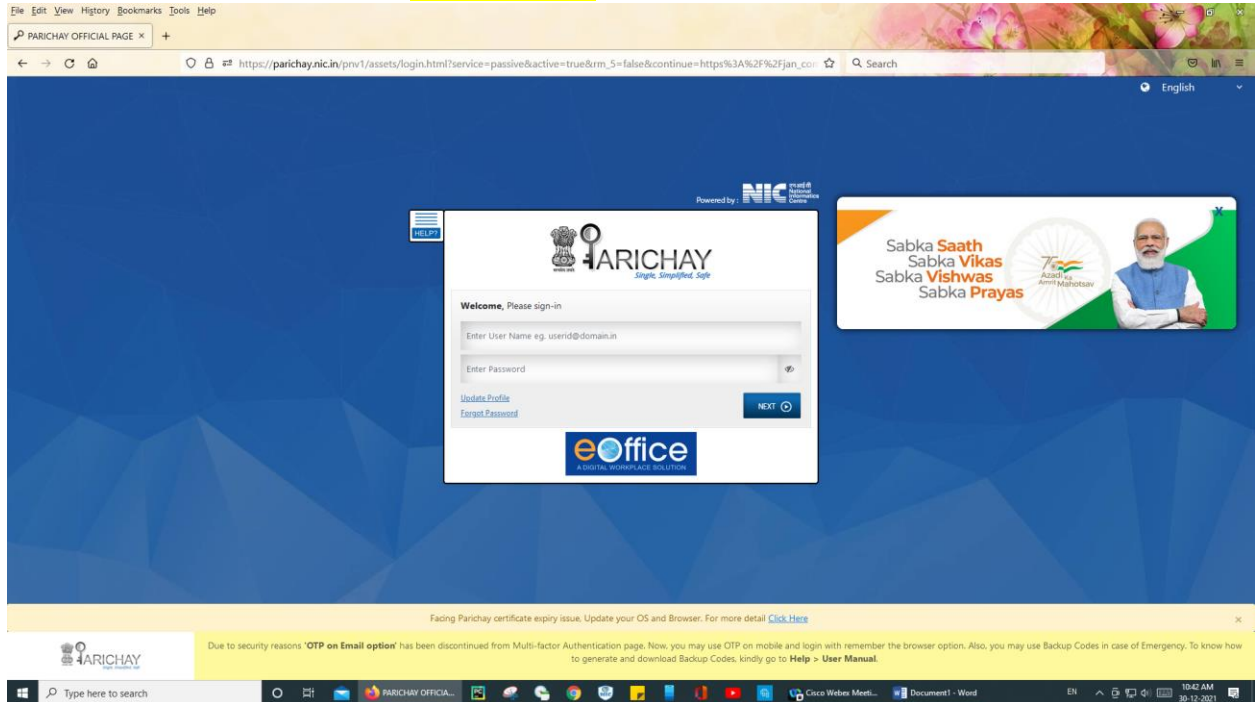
File Edit View History Bookmarks Tools Help

PARICHAY OFFICIAL PAGE ×

https://parichay.nic.in/pnv1/assets/login.html?service=passive&active=true&rm_5=false&continue=https%3A%2F%2Fjan_con

Search

English

Powered by: NIC National Informatics Centre

HELP?

PARICHAY
Single, Simplified, Safe

Welcome, Please sign-in

Enter User Name eg. userid@domain.in

Enter Password

Update Profile
Forgot Password

NEXT

eOffice
A DIGITAL WORKPLACE SOLUTION

Sabka Saath
Sabka Vikas
Sabka Vishwas
Sabka Prayas

Azadi Ka Amrit Mahotsav

Facing Parichay certificate expiry issue. Update your OS and Browser. For more detail Click Here

PARICHAY

Due to security reasons 'OTP on Email option' has been discontinued from Multi-factor Authentication page. Now, you may use OTP on mobile and login with remember the browser option. Also, you may use Backup Codes in case of Emergency. To know how to generate and download Backup Codes, kindly go to Help > User Manual.

Type here to search

PARICHAY OFFICIA...

Cisco Webex Meeti...

Document1 - Word

EN

10:42 AM
30-12-2021